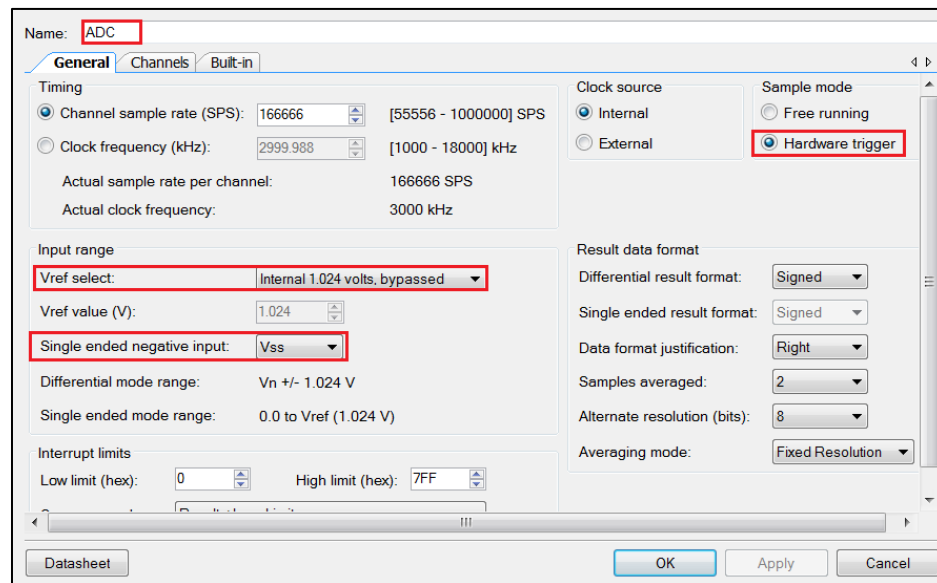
Name: ADC

General | Channels | Built-in

Timing

Channel sample rate (SPS): 166666 [55556 - 1000000] SPS

Clock frequency (kHz): 2999.988 [1000 - 18000] kHz

Actual sample rate per channel: 166666 SPS

Actual clock frequency: 3000 kHz

Clock source

Internal

External

Sample mode

Free running

Hardware trigger

Input range

Vref select: Internal 1.024 volts, bypassed

Vref value (V): 1.024

Single ended negative input: Vss

Differential mode range: Vn +/- 1.024 V

Single ended mode range: 0.0 to Vref (1.024 V)

Result data format

Differential result format: Signed

Single ended result format: Signed

Data format justification: Right

Samples averaged: 2

Alternate resolution (bits): 8

Averaging mode: Fixed Resolution

Interrupt limits

Low limit (hex): 0 High limit (hex): 7FF

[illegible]

Datasheet OK Apply Cancel